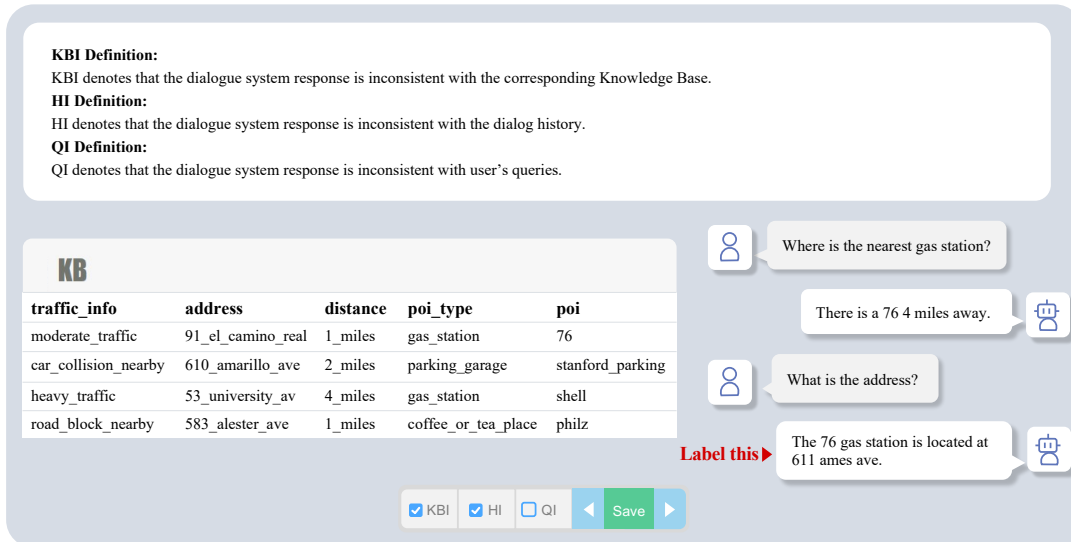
**KBI Definition:**
KBI denotes that the dialogue system response is inconsistent with the corresponding Knowledge Base.
**HI Definition:**
HI denotes that the dialogue system response is inconsistent with the dialog history.
**QI Definition:**
QI denotes that the dialogue system response is inconsistent with user's queries.

KB

| traffic_info | address | distance | poi_type | poi |
|---|---|---|---|---|
| moderate_traffic | 91_el_camino_real | 1_miles | gas_station | 76 |
| car_collision_nearby | 610_amarillo_ave | 2_miles | parking_garage | stanford_parking |
| heavy_traffic | 53_university_av | 4_miles | gas_station | shell |
| road_block_nearby | 583_alester_ave | 1_miles | coffee_or_tea_place | philz |

Where is the nearest gas station?

There is a 76 4 miles away.

What is the address?

Label this

The 76 gas station is located at 611 ames ave.

KBI HI QI Save